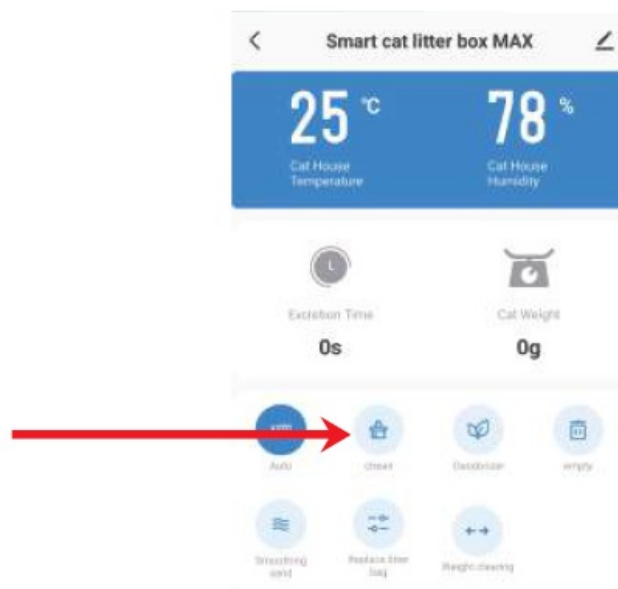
<

Smart cat litter box MAX

25 °C
Cat House Temperature

78 %
Cat House Humidity

Excretion Time
0s

Cat Weight
0g

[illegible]
Auto

clean

Deodorize

empty

Smoothing sand

Replace litter bag

Weight clearing